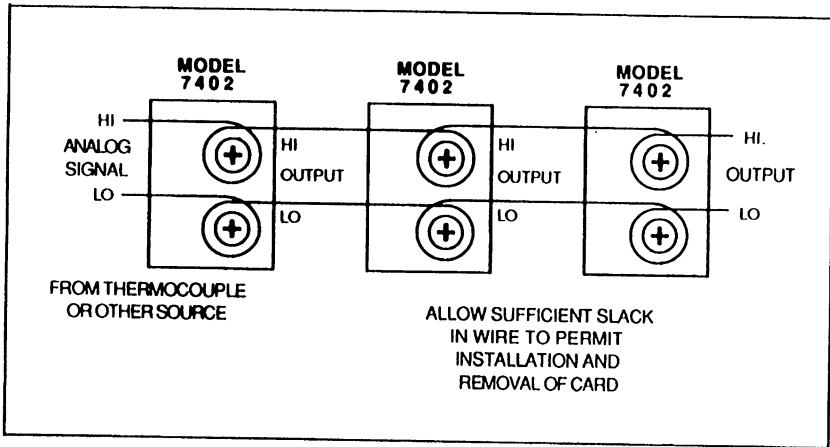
MODEL 7402

MODEL 7402

MODEL 7402

HI

ANALOG SIGNAL

LO

HI

OUTPUT

LO

HI

OUTPUT

LO

HI.

OUTPUT

LO

FROM THERMOCOUPLE OR OTHER SOURCE

ALLOW SUFFICIENT SLACK IN WIRE TO PERMIT INSTALLATION AND REMOVAL OF CARD